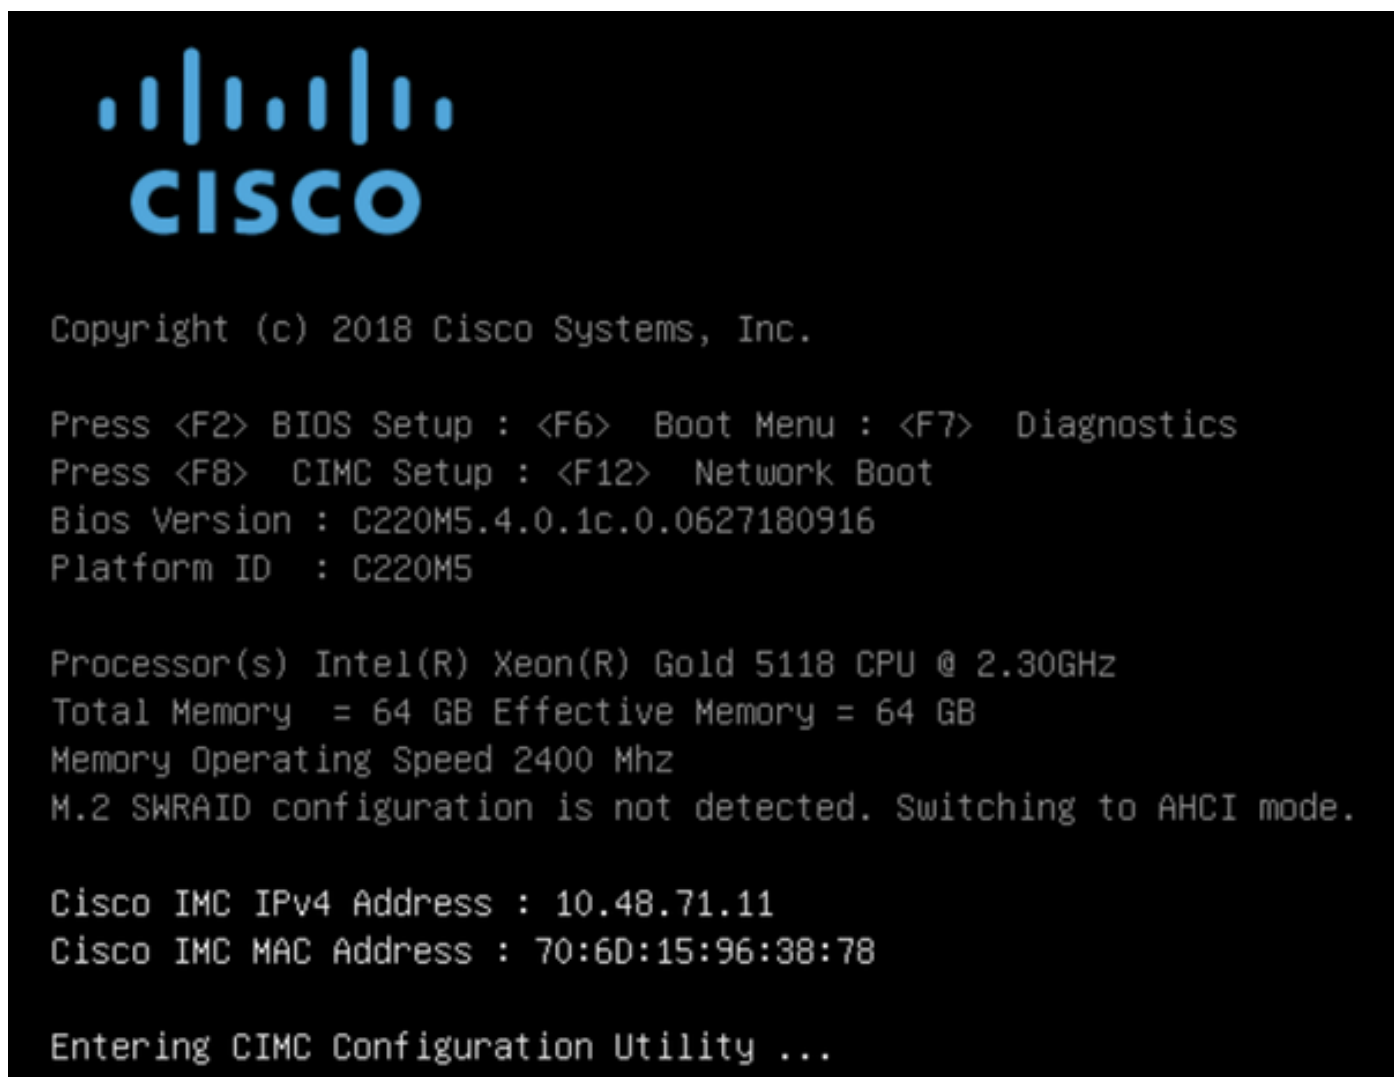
CISCO

Copyright (c) 2018 Cisco Systems, Inc.

Press <F2> BIOS Setup : <F6> Boot Menu : <F7> Diagnostics
Press <F8> CIMC Setup : <F12> Network Boot
Bios Version : C220M5.4.0.1c.0.0627180916
Platform ID : C220M5

Processor(s) Intel(R) Xeon(R) Gold 5118 CPU @ 2.30GHz
Total Memory = 64 GB Effective Memory = 64 GB
Memory Operating Speed 2400 Mhz
M.2 SWRAID configuration is not detected. Switching to AHCI mode.

Cisco IMC IPv4 Address : 10.48.71.11
Cisco IMC MAC Address : 70:6D:15:96:38:78

Entering CIMC Configuration Utility ...